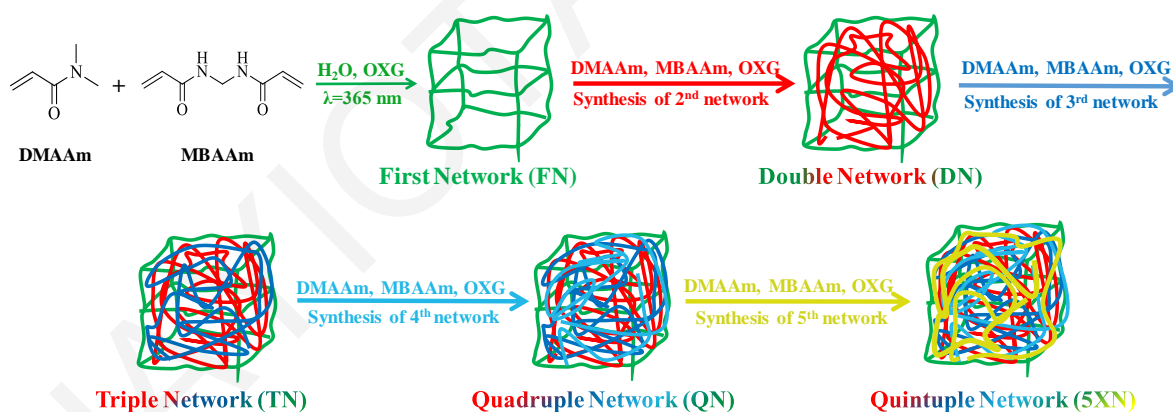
N
O
+
H
N
H
N
O O
DMAAm
MBAAm
$H_2O$, OXG
λ=365 nm
First Network (FN)
DMAAm, MBAAm, OXG
Synthesis of $2^{nd}$ network
Double Network (DN)
DMAAm, MBAAm, OXG
Synthesis of $3^{rd}$ network

Triple Network (TN)
DMAAm, MBAAm, OXG
Synthesis of $4^{th}$ network
Quadruple Network (QN)
DMAAm, MBAAm, OXG
Synthesis of $5^{th}$ network
Quintuple Network (5XN)